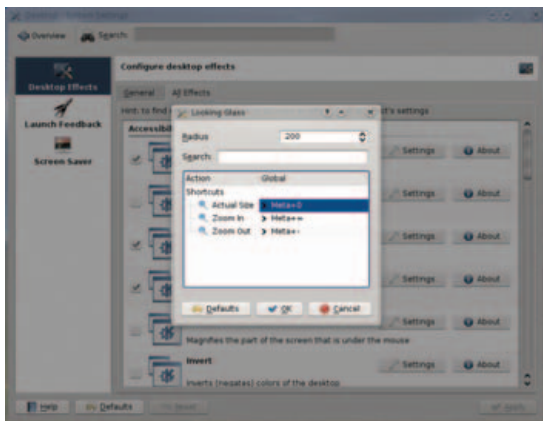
Overview Search:

Desktop Effects
Launch Feedback
Screen Saver

Configure desktop effects

General All Effects

Hint: to find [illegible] t's settings

Accessib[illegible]

Looking Glass

Radius 200

Search:

| Action | Global |
|---|---|
| Shortcuts | |
| Actual Size | Meta+0 |
| Zoom In | Meta++ |
| Zoom Out | Meta+- |

Defaults OK Cancel

Settings About
Settings About
Settings About
Settings About
Settings About

Magnifies the part of the screen that is under the mouse

Invert

Inverts (negates) colors of the desktop

Settings About

Help Defaults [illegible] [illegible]